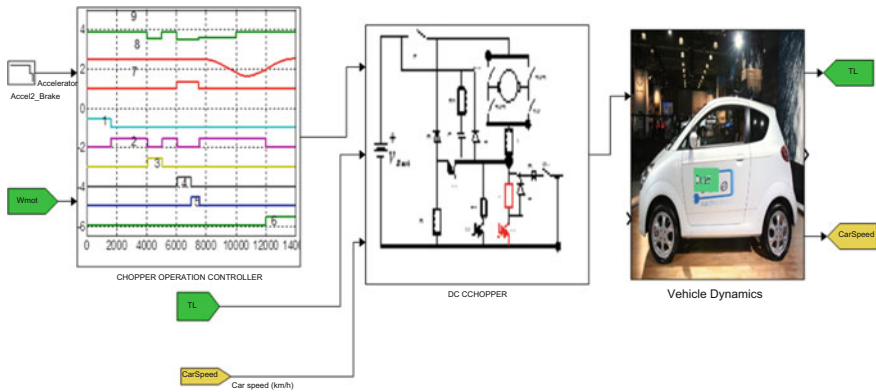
Accelerator

Accel2_Brake

Wmot

9
8
7
1
2
3
4
5
6

4
2
0
-2
-4
-6

0 2000 4000 6000 8000 10000 12000 1400

CHOPPER OPERATION CONTROLLER

TL

CarSpeed

Car speed (km/h)

DC CCHOPPER

Vehicle Dynamics

TL

CarSpeed